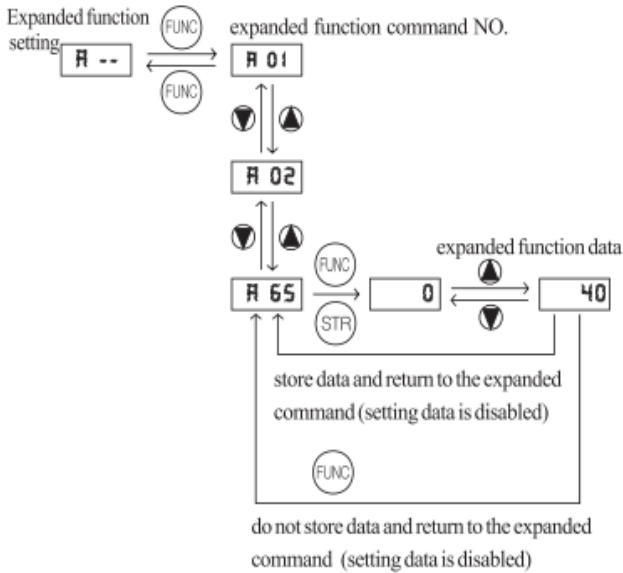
Expanded function setting

FUNC

A --

FUNC

expanded function command NO.

A 01

A 02

A 65

FUNC

STR

0

expanded function data

40

store data and return to the expanded command (setting data is disabled)

FUNC

do not store data and return to the expanded command (setting data is disabled)